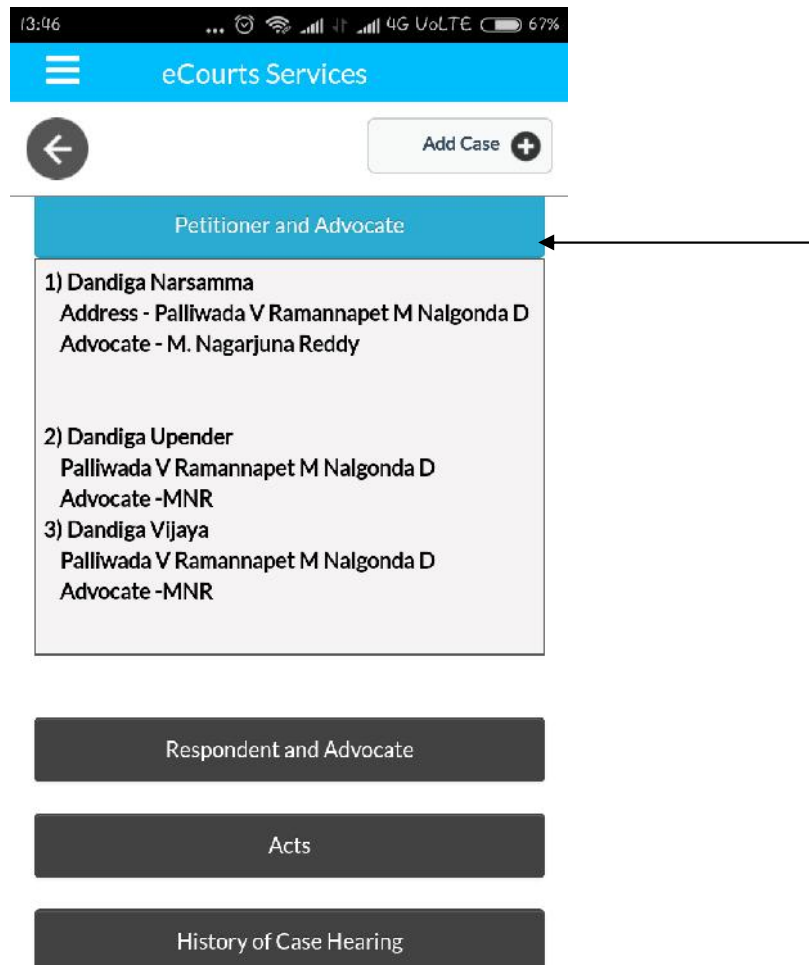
13:46 4G VoLTE 67%

eCourts Services

Add Case

Petitioner and Advocate

1) Dandiga Narsamma
Address - Palliwada V Ramannapet M Nalgonda D
Advocate - M. Nagarjuna Reddy

2) Dandiga Upender
Palliwada V Ramannapet M Nalgonda D
Advocate -MNR
3) Dandiga Vijaya
Palliwada V Ramannapet M Nalgonda D
Advocate -MNR

Respondent and Advocate

Acts

History of Case Hearing